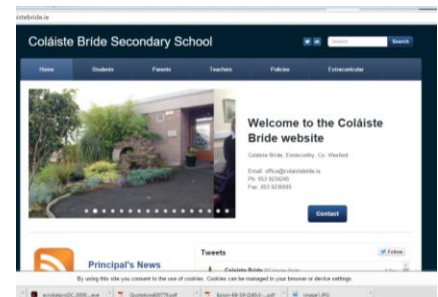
aistebride.ie

Coláiste Bríde Secondary School

Search

Home Students Parents Teachers Policies Extracurricular

Welcome to the Coláiste Bride website

Coláiste Bríde, Enniscorthy, Co. Wexford

Email: office@colaistebride.ie
Ph: 053 9234245
Fax: 053 9236665

Contact

Principal's News

Tweets

Follow

Coláiste Bríde

By using this site you consent to the use of cookies. Cookies can be managed in your browser or device settings.

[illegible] .exe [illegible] .pdf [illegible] .pdf image.JPG